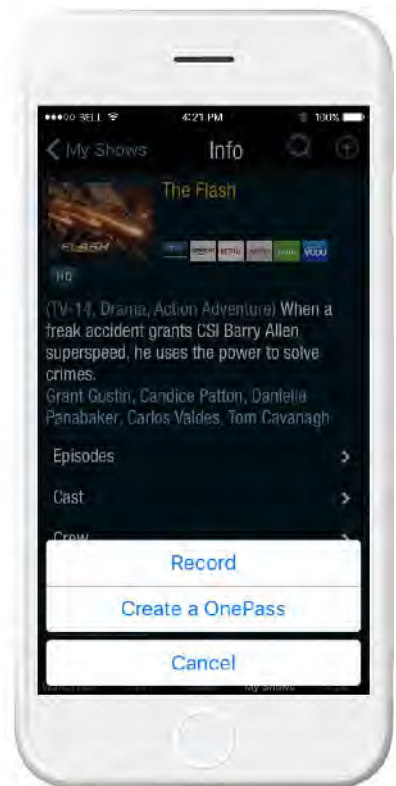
●●●○○ BELL
4:21 PM
100%

My Shows
Info

The Flash

FLASH

VUDU

HD

(TV-14, Drama, Action Adventure) When a freak accident grants CSI Barry Allen superspeed, he uses the power to solve crimes.
Grant Gustin, Candice Patton, Danielle Panabaker, Carlos Valdes, Tom Cavanagh

Episodes

Cast

Crew

Record

Create a OnePass

Cancel

My Shows